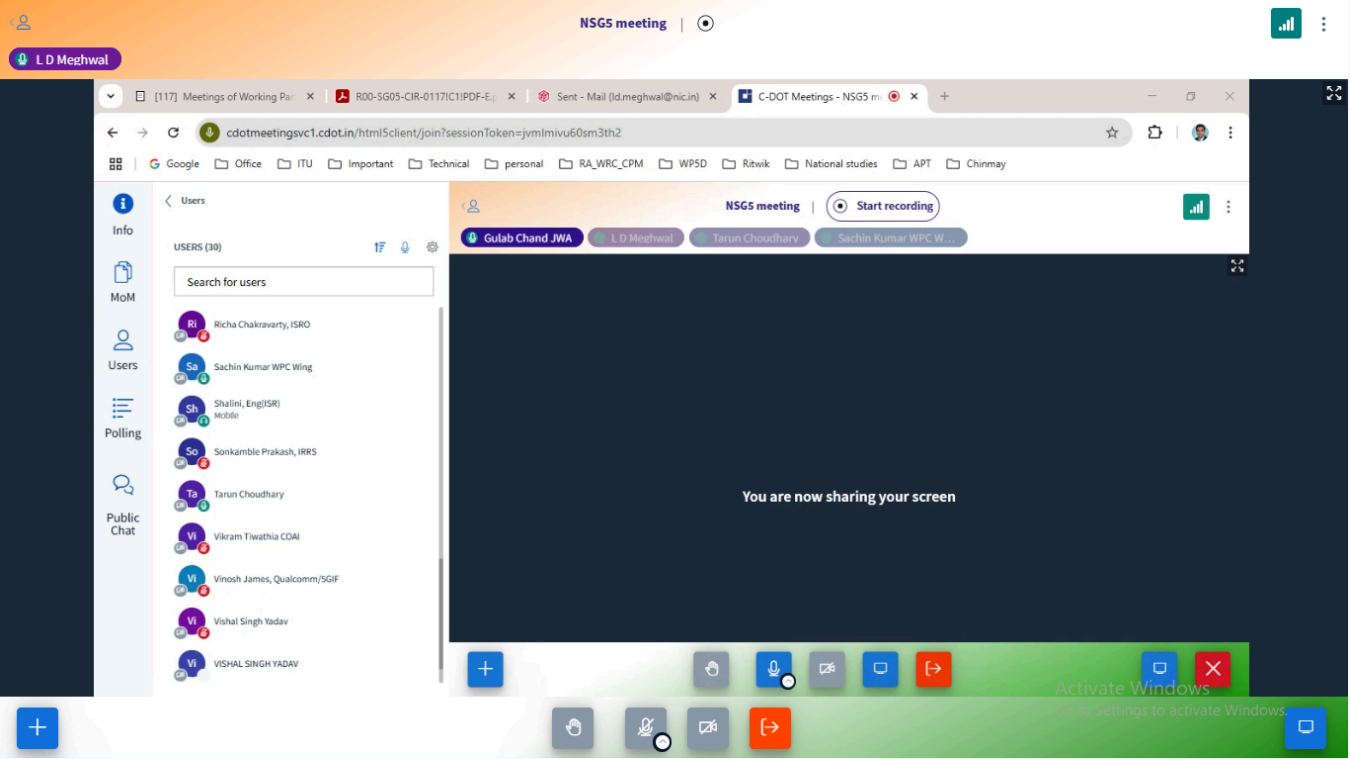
NSG5 meeting

L D Meghwal

[117] Meetings of Working Par
R00-SG05-CIR-0117!C1!PDF-E.p
Sent - Mail (ld.meghwal@nic.in)
C-DOT Meetings - NSG5 m

cdotmeetingsvc1.cdot.in/html5client/join?sessionToken=jvmlmivu60sm3th2

Google Office ITU Important Technical personal RA_WRC_CPM WP5D Ritwik National studies APT Chinmay

Info
MoM
Users
Polling
Public Chat

Users

USERS (30)

Search for users

Richa Chakravarty, ISRO
Sachin Kumar WPC Wing
Shalini, Eng(ISR)
Mobile
Sonkamble Prakash, IRRS
Tarun Choudhary
Vikram Tiwathia COAI
Vinosh James, Qualcomm/SGIF
Vishal Singh Yadav
VISHAL SINGH YADAV

NSG5 meeting | Start recording

Gulab Chand JWA
L D Meghwal
Tarun Choudhary
Sachin Kumar WPC W...

You are now sharing your screen

Activate Windows
Go to Settings to activate Windows.